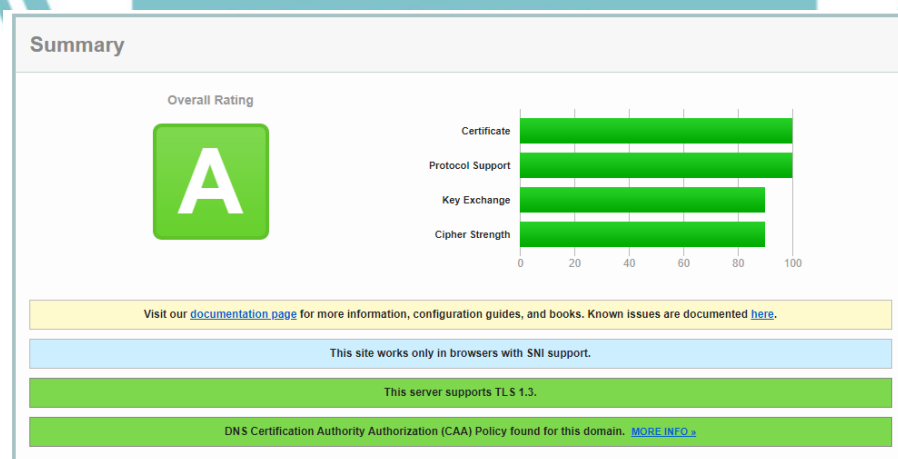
Summary

Overall Rating

A

Certificate

Protocol Support

Key Exchange

Cipher Strength

0 20 40 60 80 100

Visit our documentation page for more information, configuration guides, and books. Known issues are documented here.

This site works only in browsers with SNI support.

This server supports TLS 1.3.

DNS Certification Authority Authorization (CAA) Policy found for this domain. MORE INFO »